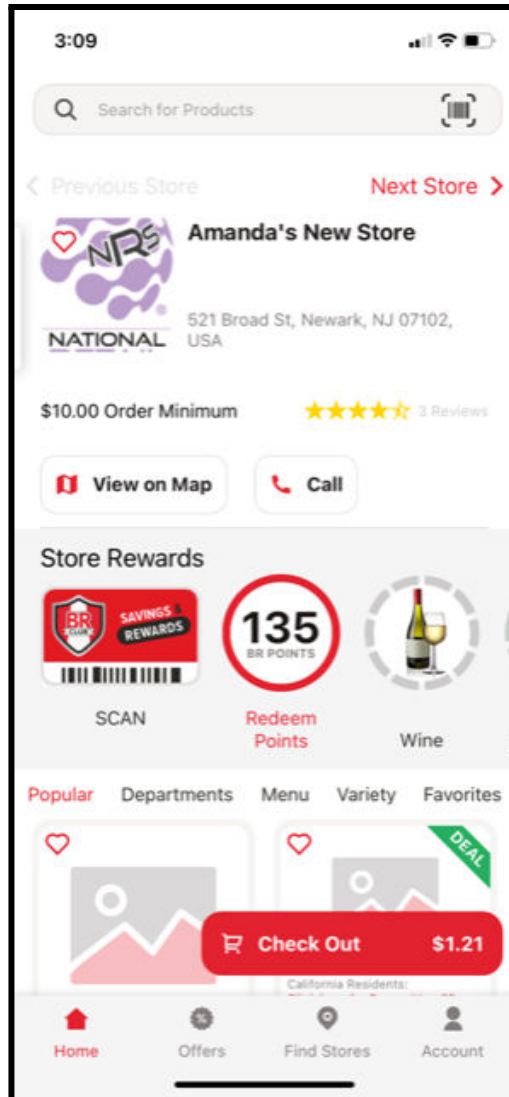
3:09

Search for Products

< Previous Store

Next Store >

NRS

NATIONAL

Amanda's New Store

521 Broad St, Newark, NJ 07102, USA

$10.00 Order Minimum

3 Reviews

View on Map

Call

Store Rewards

BR

SAVINGS & REWARDS

SCAN

135

BR POINTS

Redeem Points

Wine

Popular

Departments

Menu

Variety

Favorites

DEAL

Check Out

$1.21

California Residents:

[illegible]

Home

Offers

Find Stores

Account